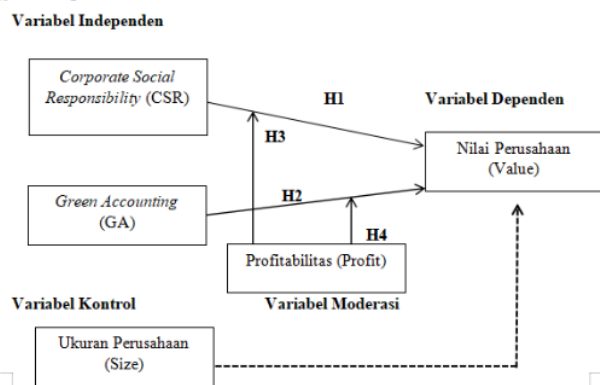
Variabel Independen

Corporate Social Responsibility (CSR)

H1

Variabel Dependen

H3

Nilai Perusahaan (Value)

Green Accounting (GA)

H2

H4

Profitabilitas (Profit)

Variabel Kontrol

Variabel Moderasi

Ukuran Perusahaan (Size)